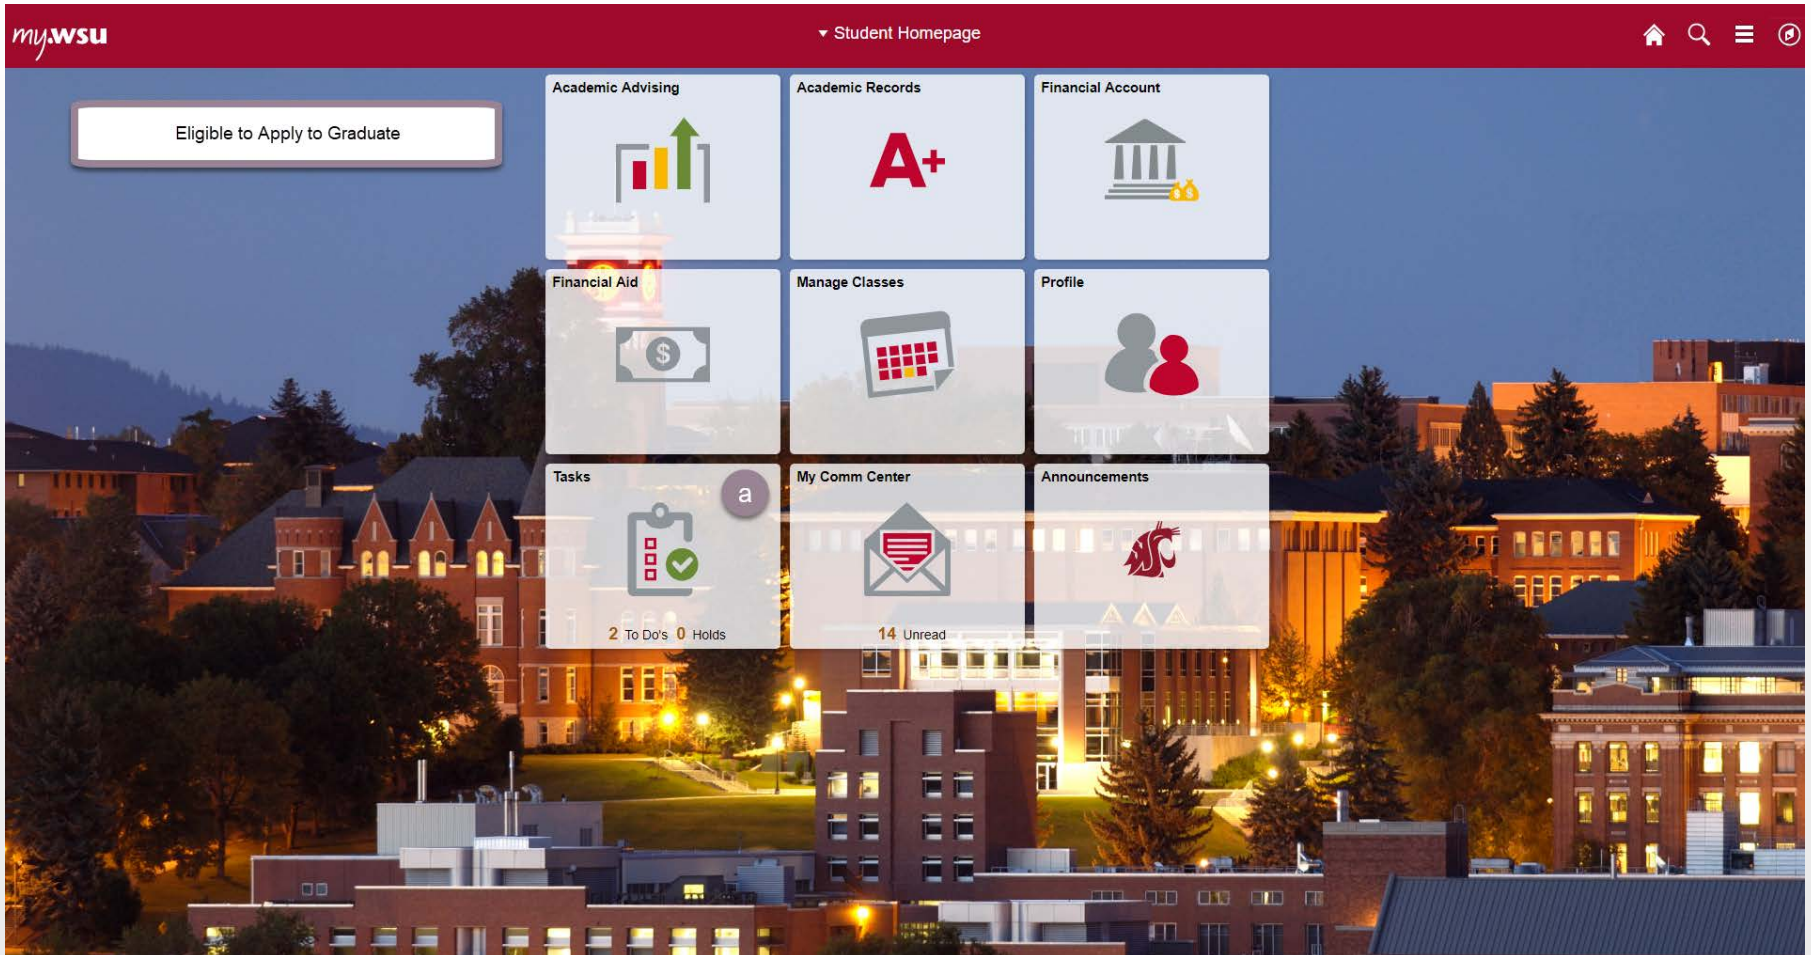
my.wsu

Student Homepage

Eligible to Apply to Graduate

Academic Advising

Academic Records

A+

Financial Account

Financial Aid

$

Manage Classes

Profile

Tasks

a

2 To Do's 0 Holds

My Comm Center

14 Unread

Announcements